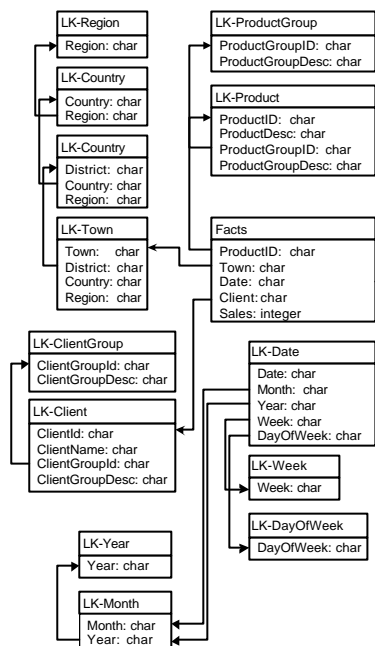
LK-Region

Region: char

LK-Country

Country: char
Region: char

LK-Country

District: char
Country: char
Region: char

LK-Town

Town: char
District: char
Country: char
Region: char

LK-ProductGroup

ProductGroupID: char
ProductGroupDesc: char

LK-Product

ProductID: char
ProductDesc: char
ProductGroupID: char
ProductGroupDesc: char

Facts

ProductID: char
Town: char
Date: char
Client: char
Sales: integer

LK-ClientGroup

ClientGroupId: char
ClientGroupDesc: char

LK-Client

ClientId: char
ClientName: char
ClientGroupId: char
ClientGroupDesc: char

LK-Date

Date: char
Month: char
Year: char
Week: char
DayOfWeek: char

LK-Week

Week: char

LK-DayOfWeek

DayOfWeek: char

LK-Year

Year: char

LK-Month

Month: char
Year: char